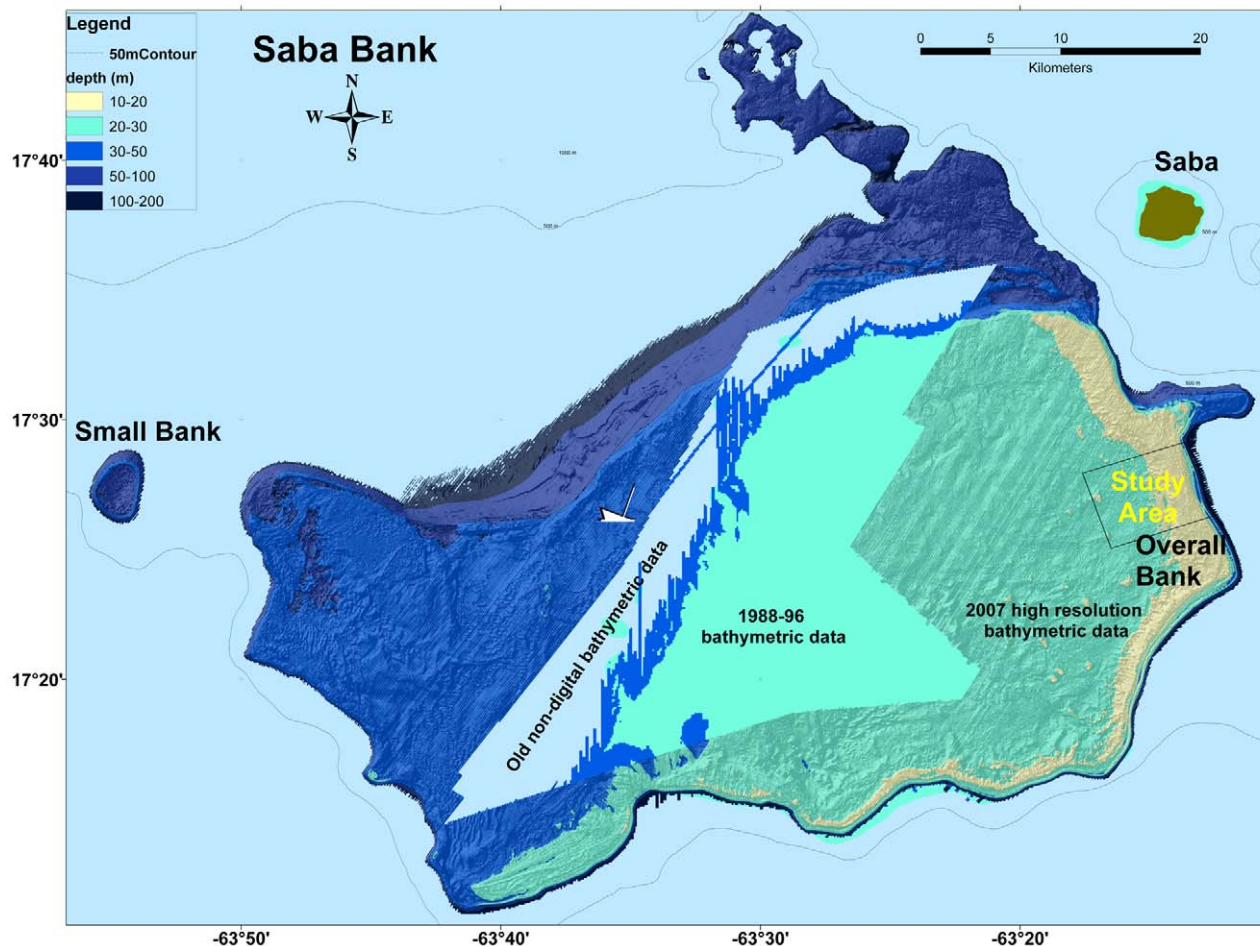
Legend
50mContour
depth (m)
10-20
20-30
30-50
50-100
100-200

Saba Bank

N
W
E
S

0 5 10 20
Kilometers

1000 m
500 m
500 m
500 m

Saba

17°40'
17°30'
17°20'

Small Bank

Study Area
Overall Bank

Old non-digital bathymetric data

1988-96 bathymetric data

2007 high resolution bathymetric data

-63°50'
-63°40'
-63°30'
-63°20'